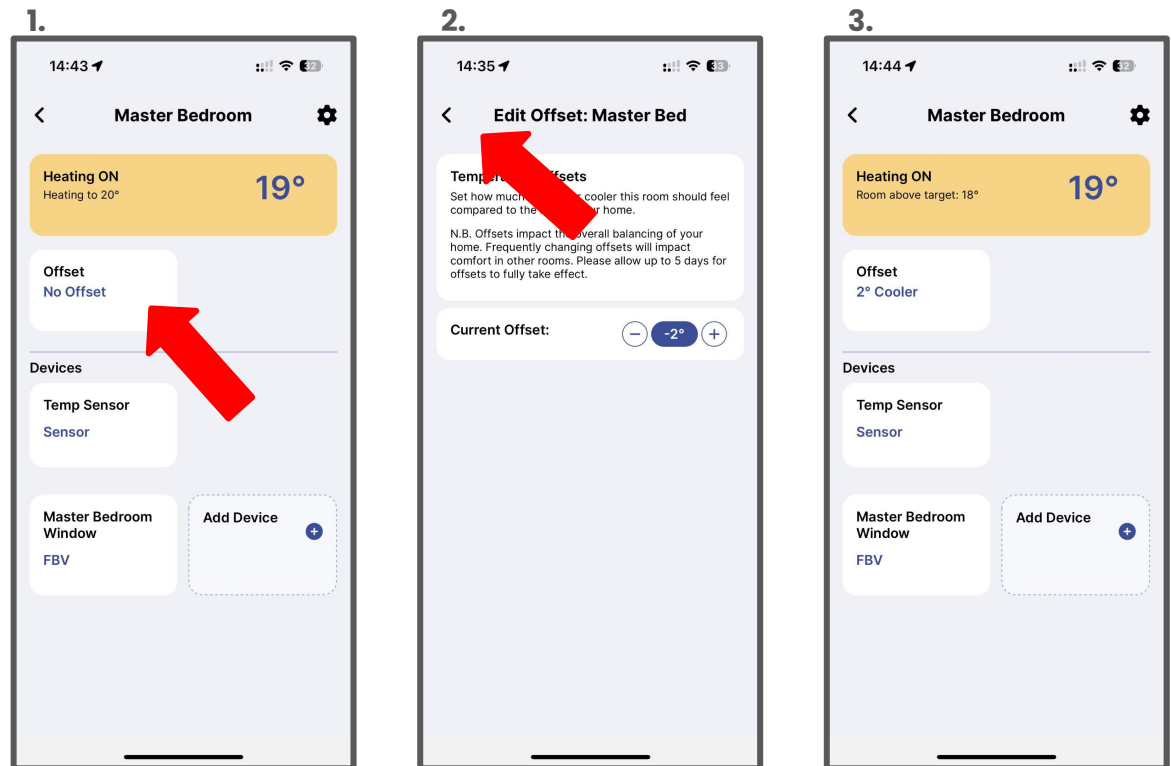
1.

14:43

32

Master Bedroom

Heating ON
Heating to 20°

19°

Offset
No Offset

Devices

Temp Sensor
Sensor

Master Bedroom Window
FBV

Add Device

2.

14:35

33

Edit Offset: Master Bed

Tempe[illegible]ffsets
Set how much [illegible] cooler this room should feel compared to the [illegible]r home.

N.B. Offsets impact th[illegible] overall balancing of your home. Frequently changing offsets will impact comfort in other rooms. Please allow up to 5 days for offsets to fully take effect.

Current Offset:

−

-2°

+

3.

14:44

32

Master Bedroom

Heating ON
Room above target: 18°

19°

Offset
2° Cooler

Devices

Temp Sensor
Sensor

Master Bedroom Window
FBV

Add Device